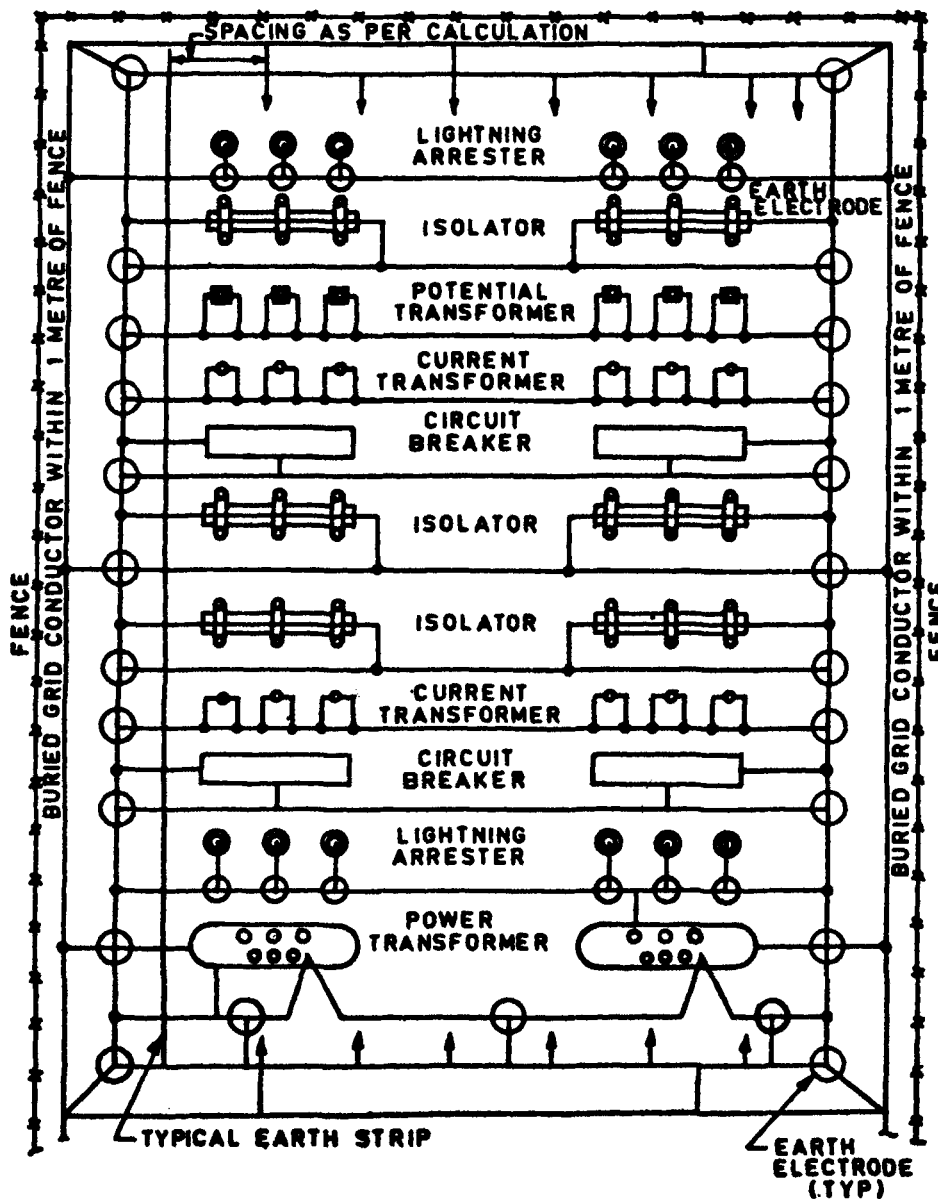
SPACING AS PER CALCULATION

FENCE

BURIED GRID CONDUCTOR WITHIN 1 METRE OF FENCE

LIGHTNING ARRESTER

EARTH ELECTRODE

ISOLATOR

POTENTIAL TRANSFORMER

CURRENT TRANSFORMER

CIRCUIT BREAKER

ISOLATOR

ISOLATOR

CURRENT TRANSFORMER

CIRCUIT BREAKER

LIGHTNING ARRESTER

POWER TRANSFORMER

BURIED GRID CONDUCTOR WITHIN 1 METRE OF FENCE

FENCE

TYPICAL EARTH STRIP

EARTH ELECTRODE (TYP)